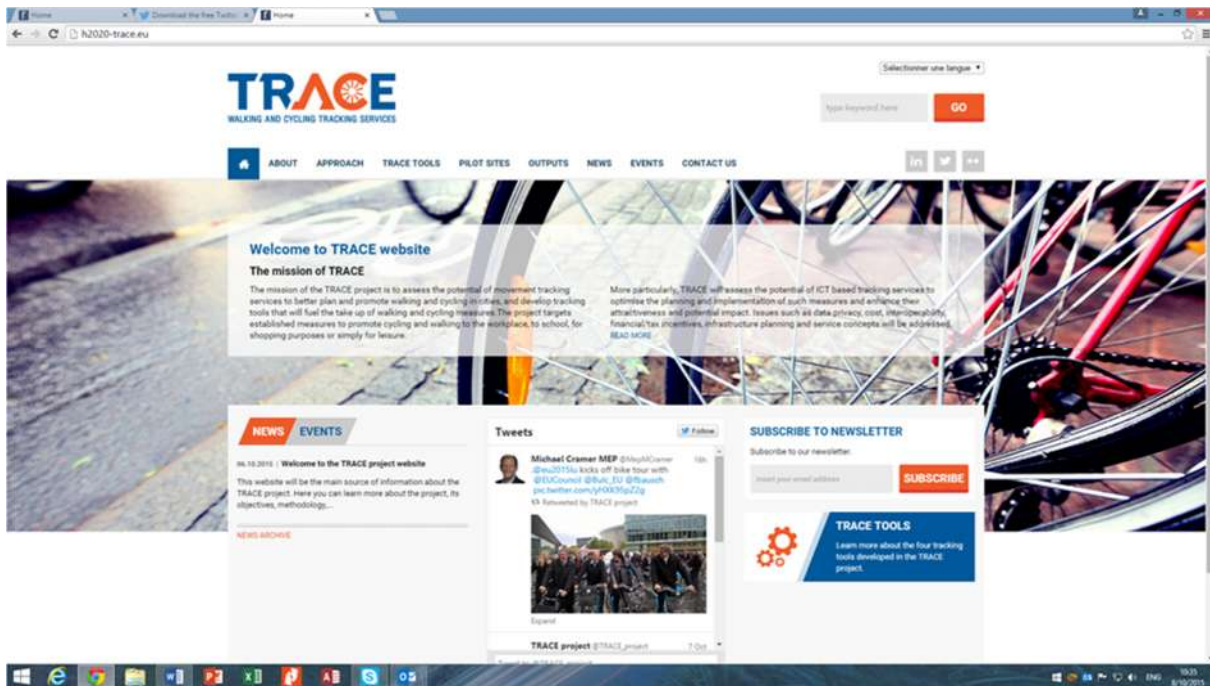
Home | Download the free Twitter | Home

h2020-trace.eu

Sélectionner une langue

TRACE
WALKING AND CYCLING TRACKING SERVICES

type keyword here GO

ABOUT APPROACH TRACE TOOLS PILOT SITES OUTPUTS NEWS EVENTS CONTACT US

Welcome to TRACE website

The mission of TRACE

The mission of the TRACE project is to assess the potential of movement tracking services to better plan and promote walking and cycling in cities, and develop tracking tools that will fuel the take up of walking and cycling measures. The project targets established measures to promote cycling and walking to the workplace, to school, for shopping purposes or simply for leisure.

More particularly, TRACE will assess the potential of ICT based tracking services to optimise the planning and implementation of such measures and enhance their attractiveness and potential impact. Issues such as data privacy, cost, interoperability, financial/tax incentives, infrastructure planning and service concepts will be addressed.
READ MORE

NEWS EVENTS

06.10.2015 | Welcome to the TRACE project website

This website will be the main source of information about the TRACE project. Here you can learn more about the project, its objectives, methodology,...

NEWS ARCHIVE

Tweets Follow

Michael Cramer MEP @MepMCramer 10h
.@eu2015lu kicks off bike tour with @EUCouncil @Bulc_EU @fbausch pic.twitter.com/yHXK95pZ2g
Retweeted by TRACE project

Expand

TRACE project @TRACE_project 7 Oct

SUBSCRIBE TO NEWSLETTER

Subscribe to our newsletter.

Insert your email address SUBSCRIBE

TRACE TOOLS

Learn more about the four tracking tools developed in the TRACE project.

ENG 10:35 8/10/2015